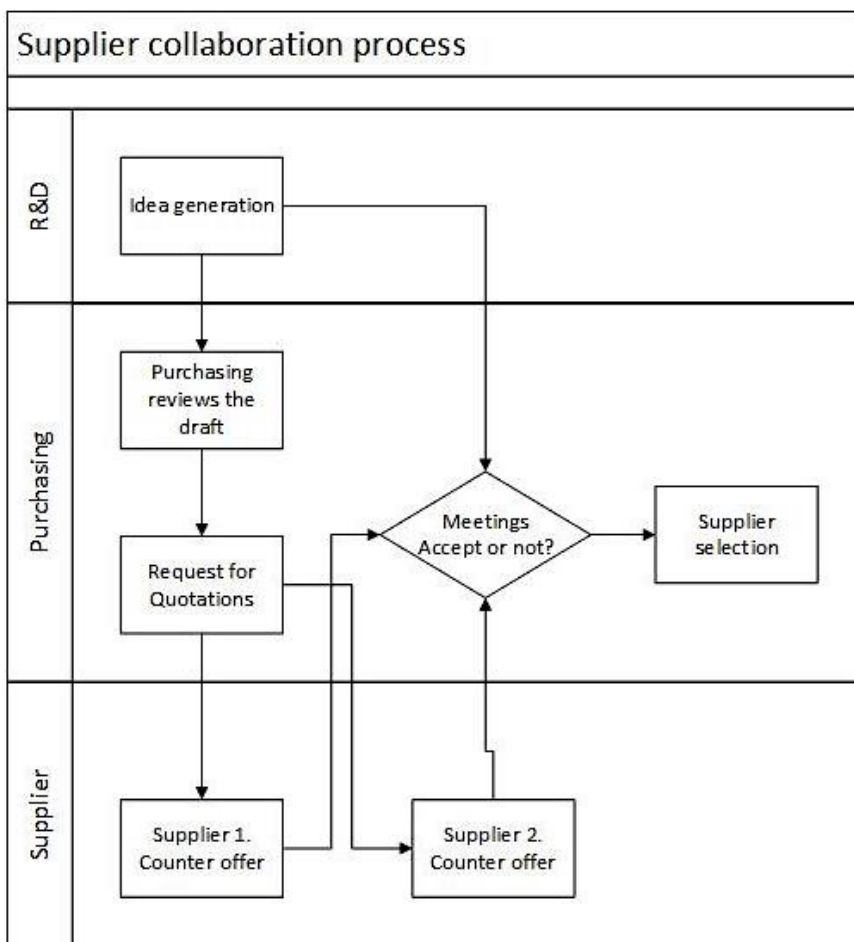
Supplier collaboration process

R&D

Idea generation

Purchasing

Purchasing reviews the draft

Request for Quotations

Meetings Accept or not?

Supplier selection

Supplier

Supplier 1. Counter offer

Supplier 2. Counter offer